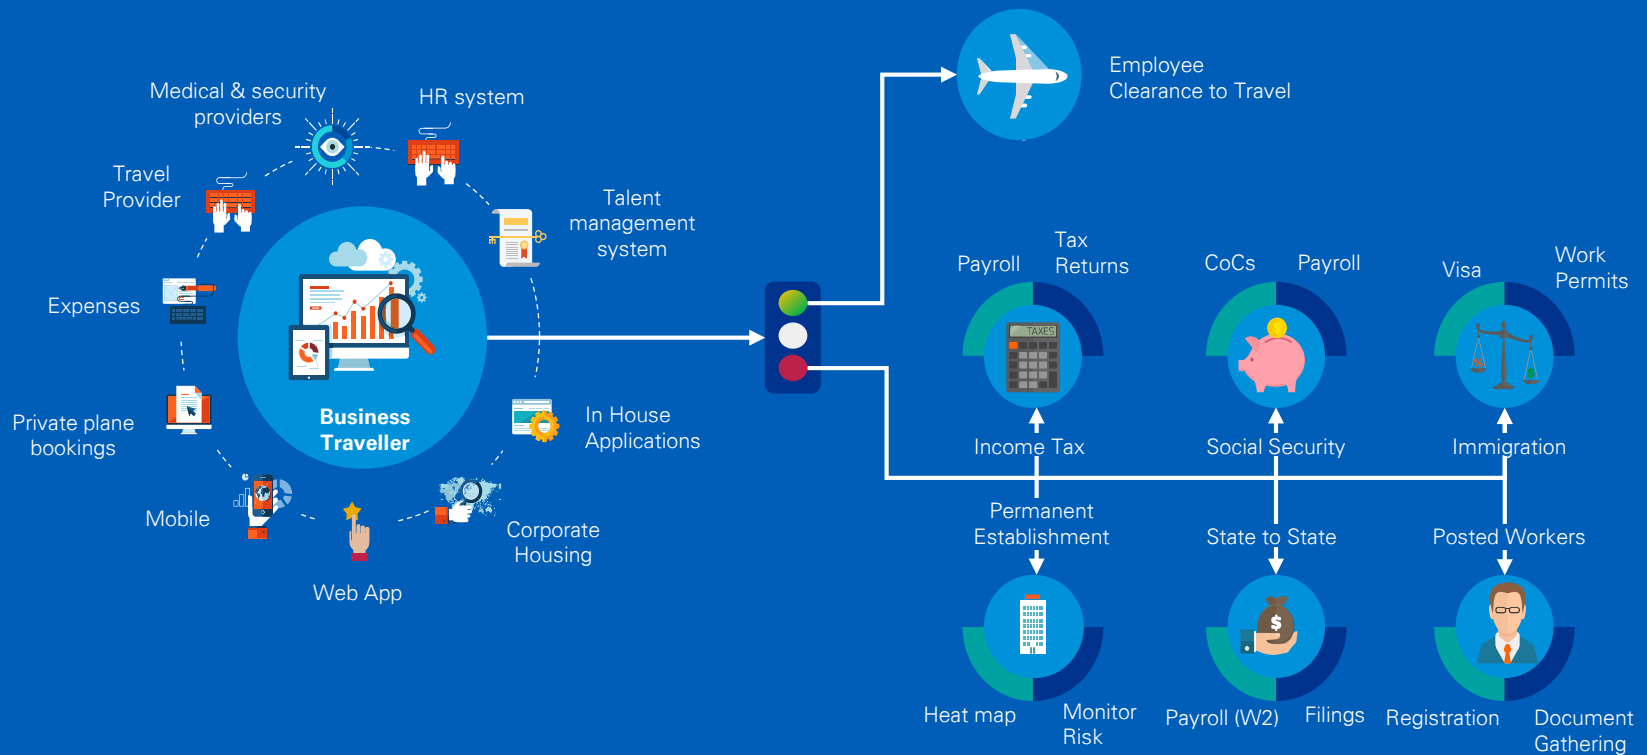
Medical & security providers

HR system

Travel Provider

Talent management system

Expenses

Business Traveller

Private plane bookings

In House Applications

Mobile

Corporate Housing

Web App

Employee Clearance to Travel

Payroll

Tax Returns

TAXES

CoCs

Payroll

Visa

Work Permits

Income Tax

Social Security

Immigration

Permanent Establishment

State to State

Posted Workers

Heat map

Monitor Risk

Payroll (W2)

Filings

Registration

Document Gathering